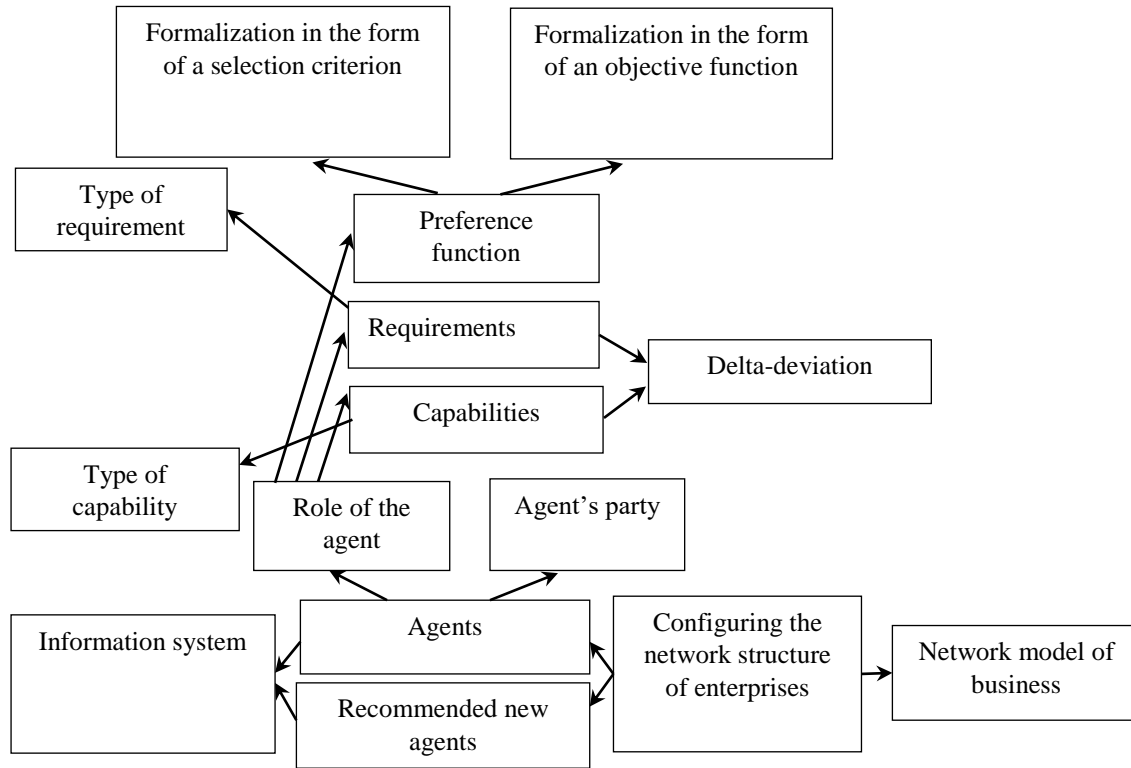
Formalization in the form of a selection criterion

Formalization in the form of an objective function

Type of requirement

Preference function

Requirements

Delta-deviation

Capabilities

Type of capability

Role of the agent

Agent’s party

Information system

Agents

Configuring the network structure of enterprises

Network model of business

Recommended new agents